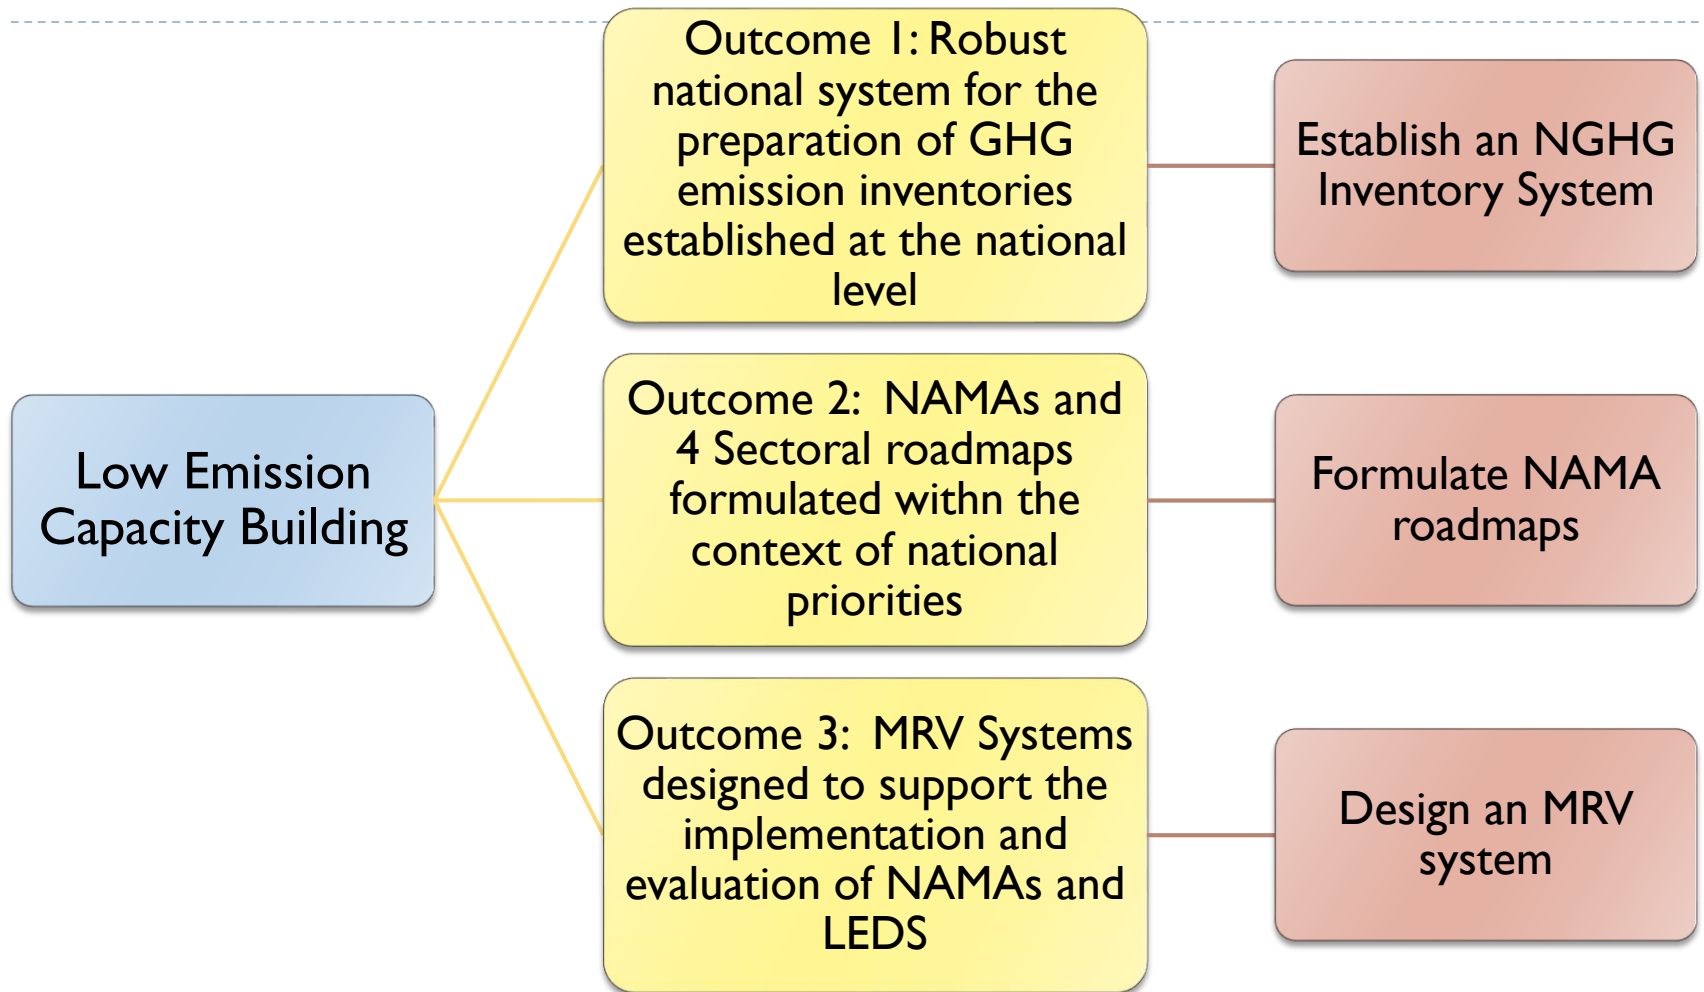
Low Emission Capacity Building

Outcome 1: Robust national system for the preparation of GHG emission inventories established at the national level

Establish an NGHG Inventory System

Outcome 2: NAMAs and 4 Sectoral roadmaps formulated withn the context of national priorities

Formulate NAMA roadmaps

Outcome 3: MRV Systems designed to support the implementation and evaluation of NAMAs and LEDS

Design an MRV system